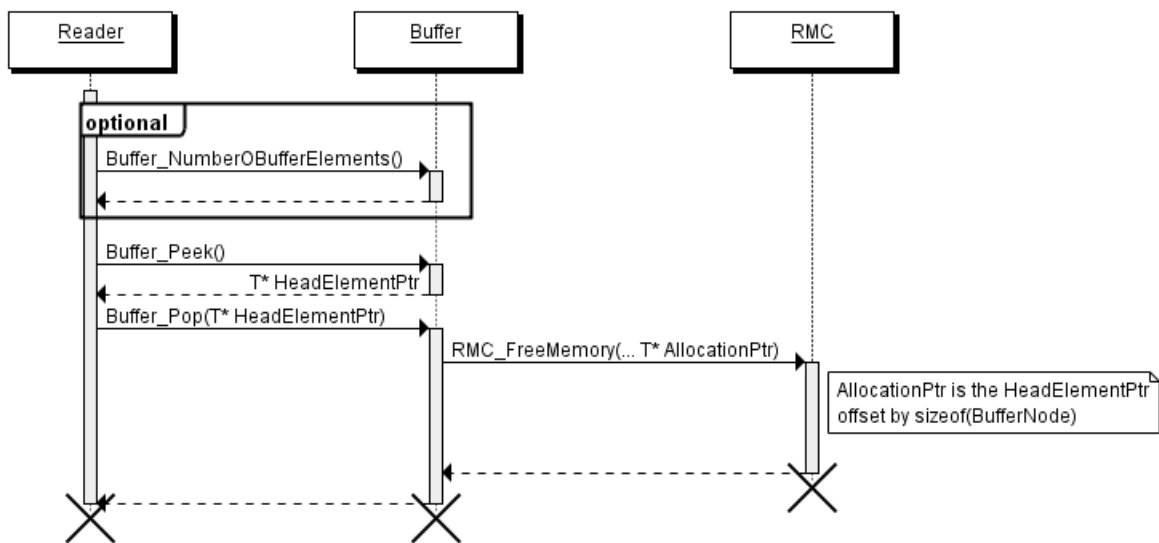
Reader

Buffer

RMC

optional

Buffer_NumberOBufferElements()

Buffer_Peek()

T* HeadElementPtr

Buffer_Pop(T* HeadElementPtr)

RMC_FreeMemory(... T* AllocationPtr)

AllocationPtr is the HeadElementPtr offset by sizeof(BufferNode)